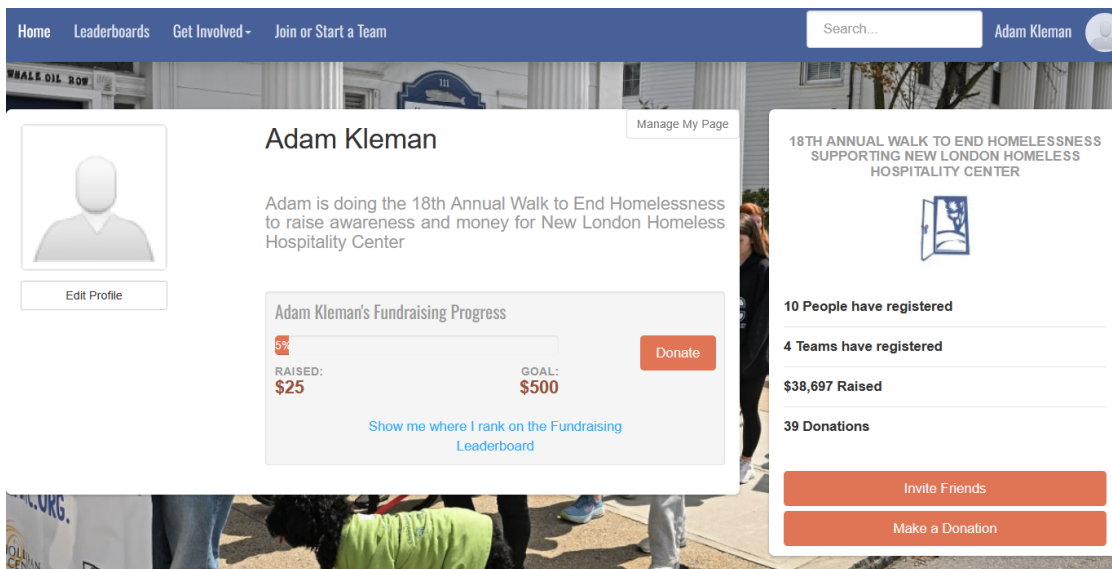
Home Leaderboards Get Involved Join or Start a Team Search... Adam Kleman

WHALE OIL ROW

111

Manage My Page

Adam Kleman

Adam is doing the 18th Annual Walk to End Homelessness to raise awareness and money for New London Homeless Hospitality Center

Edit Profile

Adam Kleman's Fundraising Progress

5%

RAISED:
$25

GOAL:
$500

Donate

Show me where I rank on the Fundraising Leaderboard

18TH ANNUAL WALK TO END HOMELESSNESS SUPPORTING NEW LONDON HOMELESS HOSPITALITY CENTER

10 People have registered

4 Teams have registered

$38,697 Raised

39 Donations

Invite Friends

Make a Donation